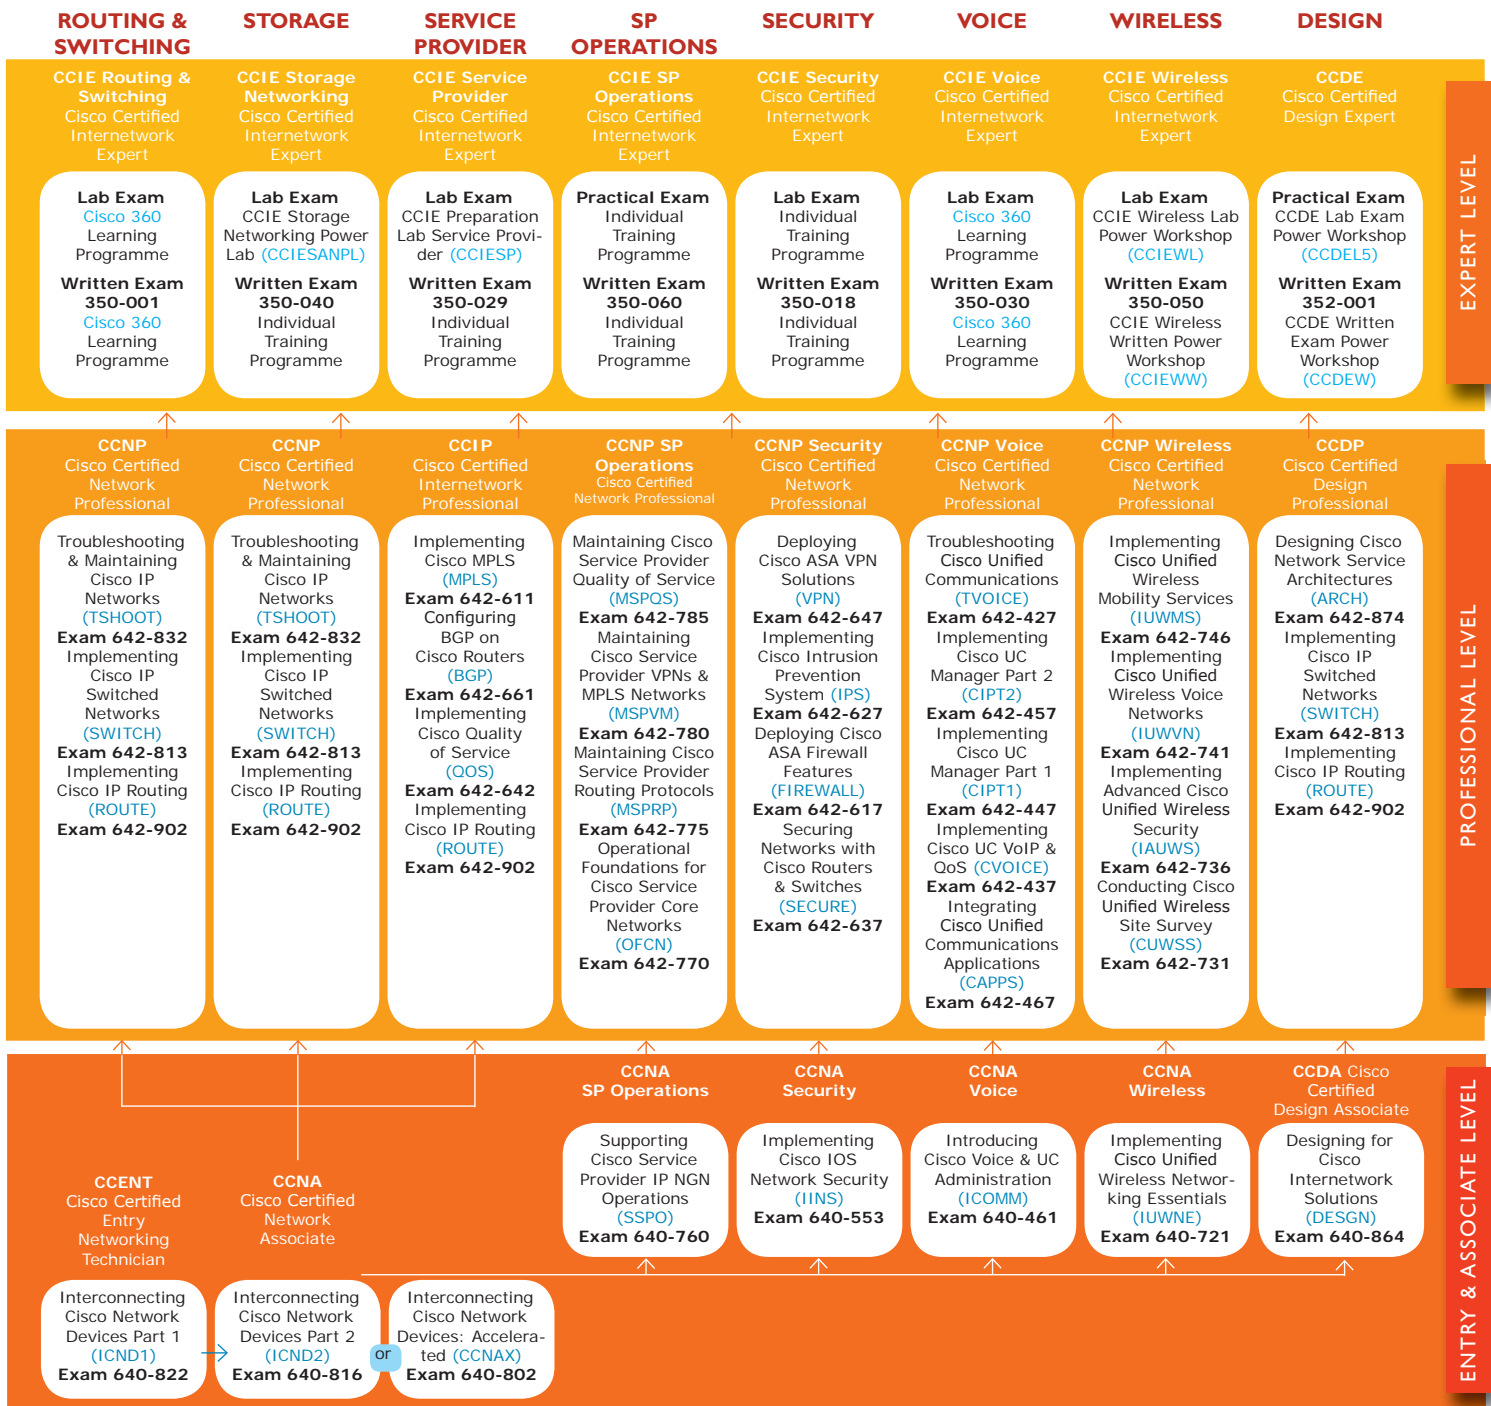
ROUTING & SWITCHING

STORAGE

SERVICE PROVIDER

SP OPERATIONS

SECURITY

VOICE

WIRELESS

DESIGN

EXPERT LEVEL

CCIE Routing & Switching Cisco Certified Internetwork Expert

Lab Exam Cisco 360 Learning Programme

Written Exam 350-001 Cisco 360 Learning Programme

CCIE Storage Networking Cisco Certified Internetwork Expert

Lab Exam CCIE Storage Networking Power Lab (CCIESANPL)

Written Exam 350-040 Individual Training Programme

CCIE Service Provider Cisco Certified Internetwork Expert

Lab Exam CCIE Preparation Lab Service Provider (CCIESP)

Written Exam 350-029 Individual Training Programme

CCIE SP Operations Cisco Certified Internetwork Expert

Practical Exam Individual Training Programme

Written Exam 350-060 Individual Training Programme

CCIE Security Cisco Certified Internetwork Expert

Lab Exam Individual Training Programme

Written Exam 350-018 Individual Training Programme

CCIE Voice Cisco Certified Internetwork Expert

Lab Exam Cisco 360 Learning Programme

Written Exam 350-030 Cisco 360 Learning Programme

CCIE Wireless Cisco Certified Internetwork Expert

Lab Exam CCIE Wireless Lab Power Workshop (CCIEWL)

Written Exam 350-050 CCIE Wireless Written Power Workshop (CCIEWW)

CCDE Cisco Certified Design Expert

Practical Exam CCDE Lab Exam Power Workshop (CCDEL5)

Written Exam 352-001 CCDE Written Exam Power Workshop (CCDEW)

PROFESSIONAL LEVEL

CCNP Cisco Certified Network Professional

Troubleshooting & Maintaining Cisco IP Networks (TSHOOT) Exam 642-832 Implementing Cisco IP Switched Networks (SWITCH) Exam 642-813 Implementing Cisco IP Routing (ROUTE) Exam 642-902

CCNP Cisco Certified Network Professional

Troubleshooting & Maintaining Cisco IP Networks (TSHOOT) Exam 642-832 Implementing Cisco IP Switched Networks (SWITCH) Exam 642-813 Implementing Cisco IP Routing (ROUTE) Exam 642-902

CCIP Cisco Certified Internetwork Professional

Implementing Cisco MPLS (MPLS) Exam 642-611 Configuring BGP on Cisco Routers (BGP) Exam 642-661 Implementing Cisco Quality of Service (QOS) Exam 642-642 Implementing Cisco IP Routing (ROUTE) Exam 642-902

CCNP SP Operations Cisco Certified Network Professional

Maintaining Cisco Service Provider Quality of Service (MSPQS) Exam 642-785 Maintaining Cisco Service Provider VPNs & MPLS Networks (MSPVM) Exam 642-780 Maintaining Cisco Service Provider Routing Protocols (MSPRP) Exam 642-775 Operational Foundations for Cisco Service Provider Core Networks (OFCN) Exam 642-770

CCNP Security Cisco Certified Network Professional

Deploying Cisco ASA VPN Solutions (VPN) Exam 642-647 Implementing Cisco Intrusion Prevention System (IPS) Exam 642-627 Deploying Cisco ASA Firewall Features (FIREWALL) Exam 642-617 Securing Networks with Cisco Routers & Switches (SECURE) Exam 642-637

CCNP Voice Cisco Certified Network Professional

Troubleshooting Cisco Unified Communications (TVOICE) Exam 642-427 Implementing Cisco UC Manager Part 2 (CIPT2) Exam 642-457 Implementing Cisco UC Manager Part 1 (CIPT1) Exam 642-447 Implementing Cisco UC VoIP & QoS (CVOICE) Exam 642-437 Integrating Cisco Unified Communications Applications (CAPPS) Exam 642-467

CCNP Wireless Cisco Certified Network Professional

Implementing Cisco Unified Wireless Mobility Services (IUWMS) Exam 642-746 Implementing Cisco Unified Wireless Voice Networks (IUWVN) Exam 642-741 Implementing Advanced Cisco Unified Wireless Security (IAUWS) Exam 642-736 Conducting Cisco Unified Wireless Site Survey (CUWSS) Exam 642-731

CCDP Cisco Certified Design Professional

Designing Cisco Network Service Architectures (ARCH) Exam 642-874 Implementing Cisco IP Switched Networks (SWITCH) Exam 642-813 Implementing Cisco IP Routing (ROUTE) Exam 642-902

ENTRY & ASSOCIATE LEVEL

CCNA SP Operations

Supporting Cisco Service Provider IP NGN Operations (SSPO) Exam 640-760

CCNA Security

Implementing Cisco IOS Network Security (IINS) Exam 640-553

CCNA Voice

Introducing Cisco Voice & UC Administration (ICOMM) Exam 640-461

CCNA Wireless

Implementing Cisco Unified Wireless Networking Essentials (IUWNE) Exam 640-721

CCDA Cisco Certified Design Associate

Designing for Cisco Internetwork Solutions (DESGN) Exam 640-864

CCENT Cisco Certified Entry Networking Technician

CCNA Cisco Certified Network Associate

Interconnecting Cisco Network Devices Part 1 (ICND1) Exam 640-822

Interconnecting Cisco Network Devices Part 2 (ICND2) Exam 640-816

or

Interconnecting Cisco Network Devices: Accelerated (CCNAX) Exam 640-802